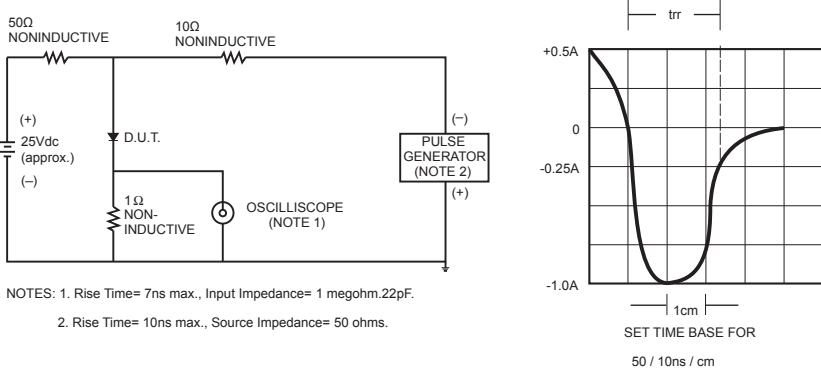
50Ω
NONINDUCTIVE

10Ω
NONINDUCTIVE

(+)
25Vdc
(approx.)
(–)

D.U.T.

1Ω
NON-
INDUCTIVE

OSCILLISCOPE
(NOTE 1)

(–)
PULSE
GENERATOR
(NOTE 2)
(+)

NOTES: 1. Rise Time= 7ns max., Input Impedance= 1 megohm.22pF.

2. Rise Time= 10ns max., Source Impedance= 50 ohms.

trr

+0.5A

0

-0.25A

-1.0A

1cm

SET TIME BASE FOR

50 / 10ns / cm